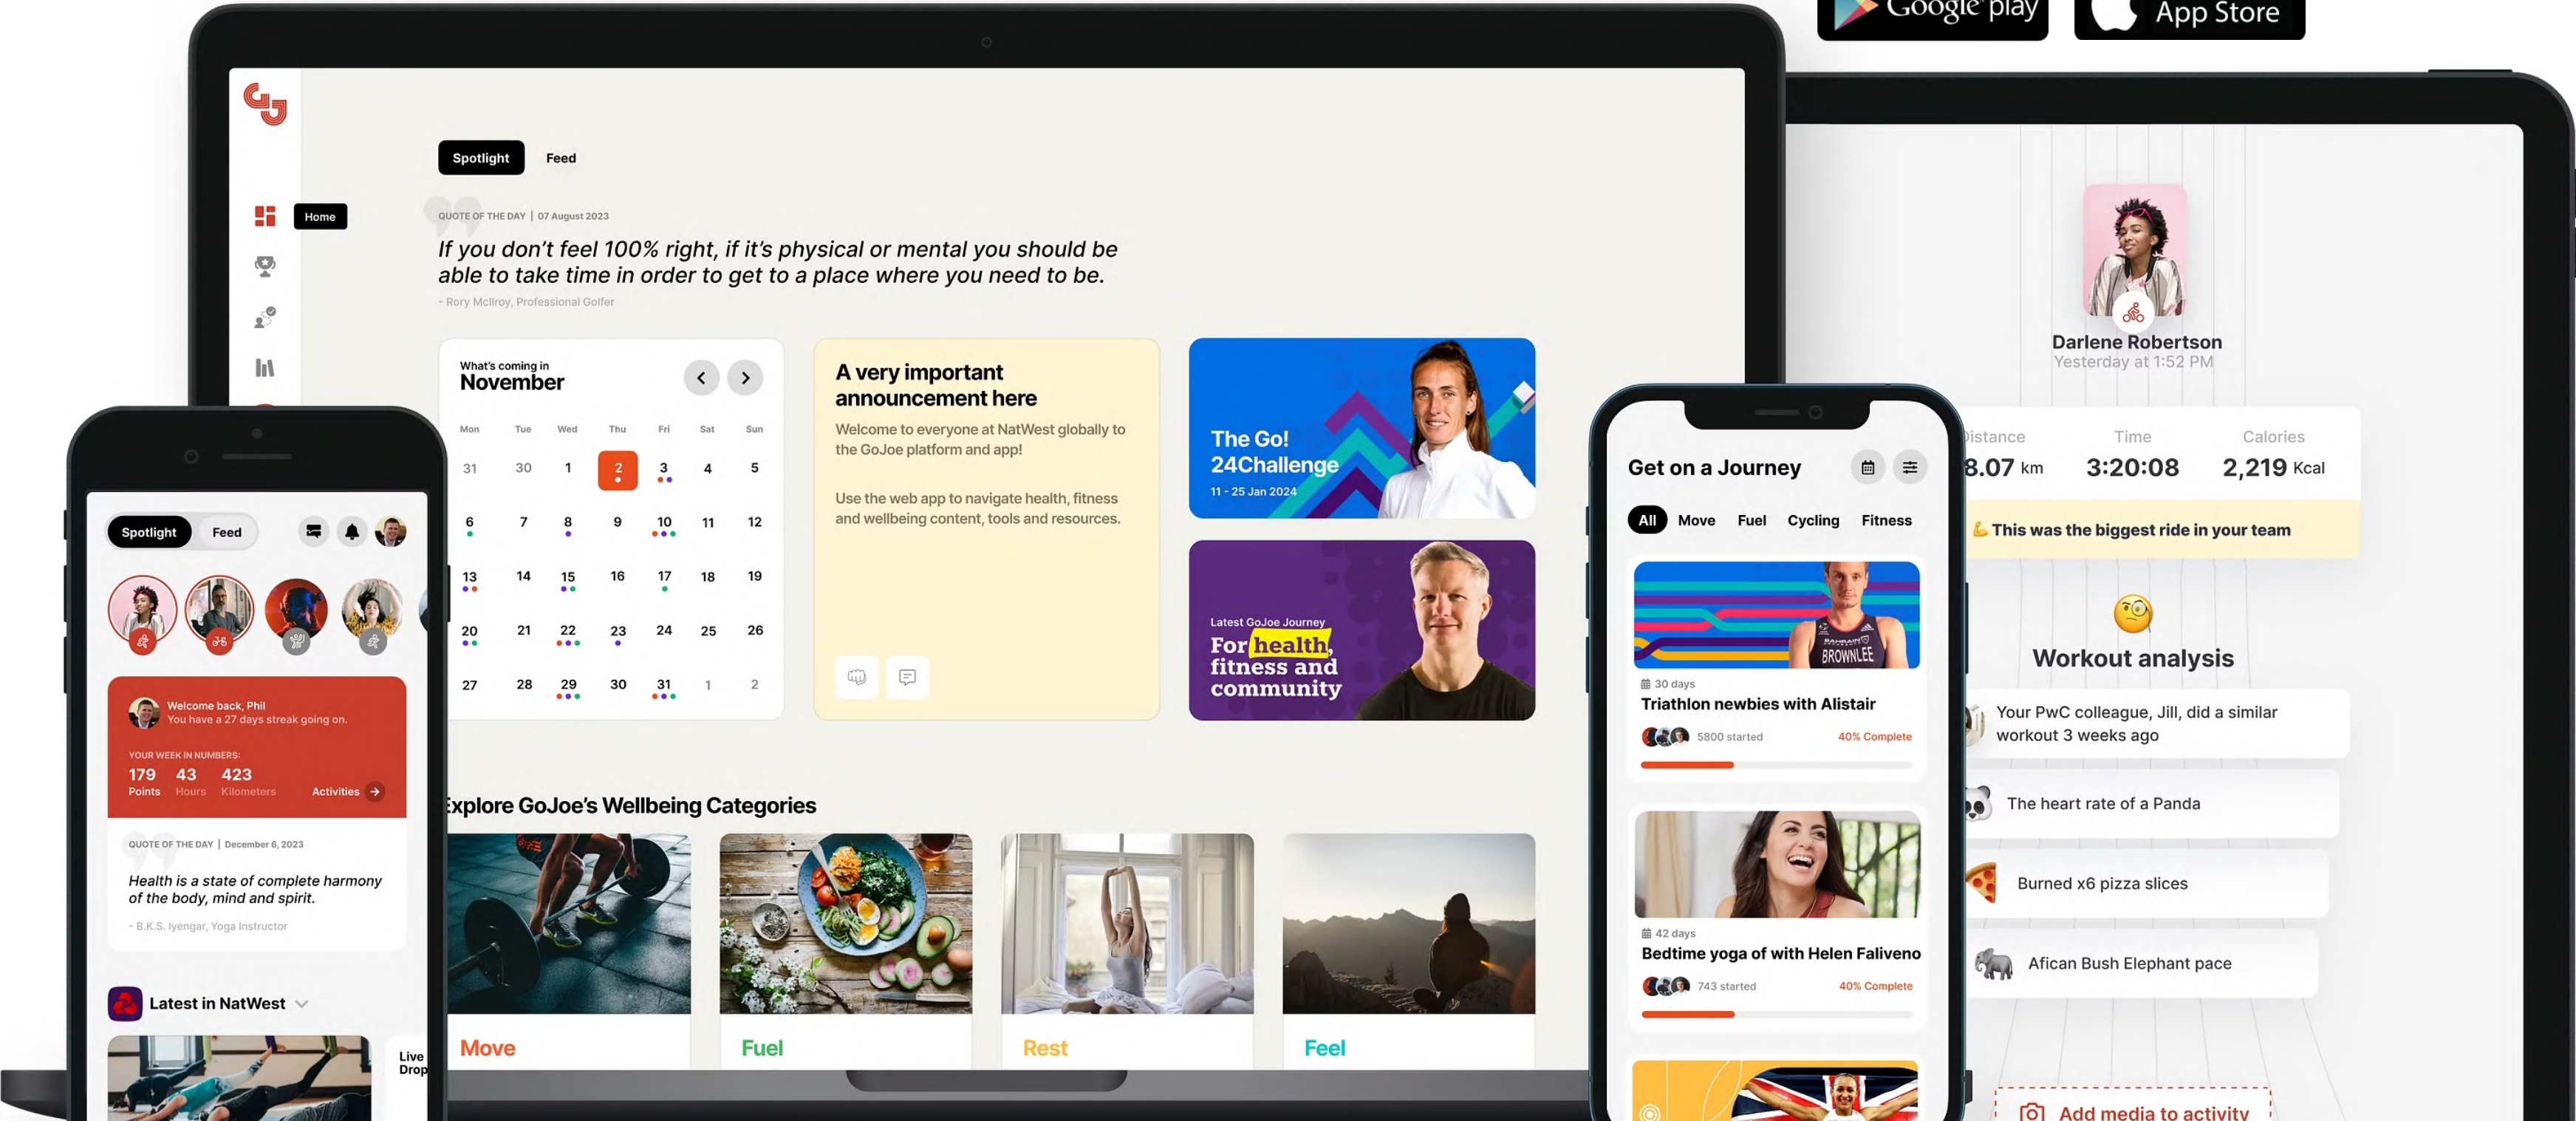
Google play
App Store

Spotlight
Feed

Home

QUOTE OF THE DAY | 07 August 2023
If you don't feel 100% right, if it's physical or mental you should be able to take time in order to get to a place where you need to be.
- Rory McIlroy, Professional Golfer

What's coming in
November

| Mon | Tue | Wed | Thu | Fri | Sat | Sun |
|---|---|---|---|---|---|---|
| 31 | 30 | 1 | 2 | 3 | 4 | 5 |
| 6 | 7 | 8 | 9 | 10 | 11 | 12 |
| 13 | 14 | 15 | 16 | 17 | 18 | 19 |
| 20 | 21 | 22 | 23 | 24 | 25 | 26 |
| 27 | 28 | 29 | 30 | 31 | 1 | 2 |

A very important announcement here
Welcome to everyone at NatWest globally to the GoJoe platform and app!
Use the web app to navigate health, fitness and wellbeing content, tools and resources.

The Go! 24Challenge
11 - 25 Jan 2024

Latest GoJoe Journey
For health, fitness and community

Explore GoJoe's Wellbeing Categories
Move
Fuel
Rest
Feel

Spotlight
Feed

Welcome back, Phil
You have a 27 days streak going on.
YOUR WEEK IN NUMBERS:
179 Points
43 Hours
423 Kilometers
Activities

QUOTE OF THE DAY | December 6, 2023
Health is a state of complete harmony of the body, mind and spirit.
- B.K.S. Iyengar, Yoga Instructor

Latest in NatWest
Live Drop

Get on a Journey
All
Move
Fuel
Cycling
Fitness

BROWNLEE
30 days
Triathlon newbies with Alistair
5800 started
40% Complete

42 days
Bedtime yoga of with Helen Faliveno
743 started
40% Complete

Darlene Robertson
Yesterday at 1:52 PM
Distance
8.07 km
Time
3:20:08
Calories
2,219 Kcal
This was the biggest ride in your team

Workout analysis
Your PwC colleague, Jill, did a similar workout 3 weeks ago
The heart rate of a Panda
Burned x6 pizza slices
Afican Bush Elephant pace
Add media to activity